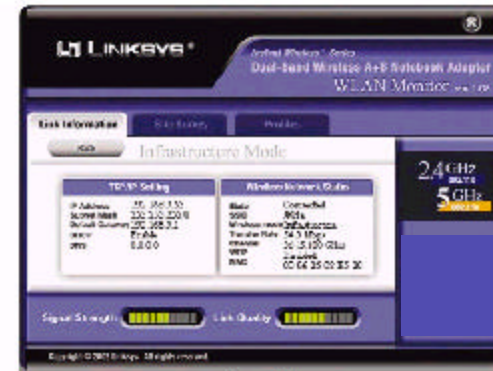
LINKSYS®

Instant Wireless™ Series
Dual-band Wireless A+B Notebook Adapter
WLAN Monitor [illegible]

Link Information
Site Survey
Profiles

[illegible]
Infrastructure Mode

TCP/IP Setting
IP Address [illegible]
Subnet Mask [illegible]
Default Gateway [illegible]
DHCP Enable
DNS 0.0.0.0

Wireless Network Status
State Connected
SSID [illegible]
Wireless mode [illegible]
Transfer Rate 54.0 Mbps
Channel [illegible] GHz
WEP Enabled
MAC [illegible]

2.4GHz
5GHz

Signal Strength
Link Quality

Copyright © 2002 Linksys. All rights reserved.